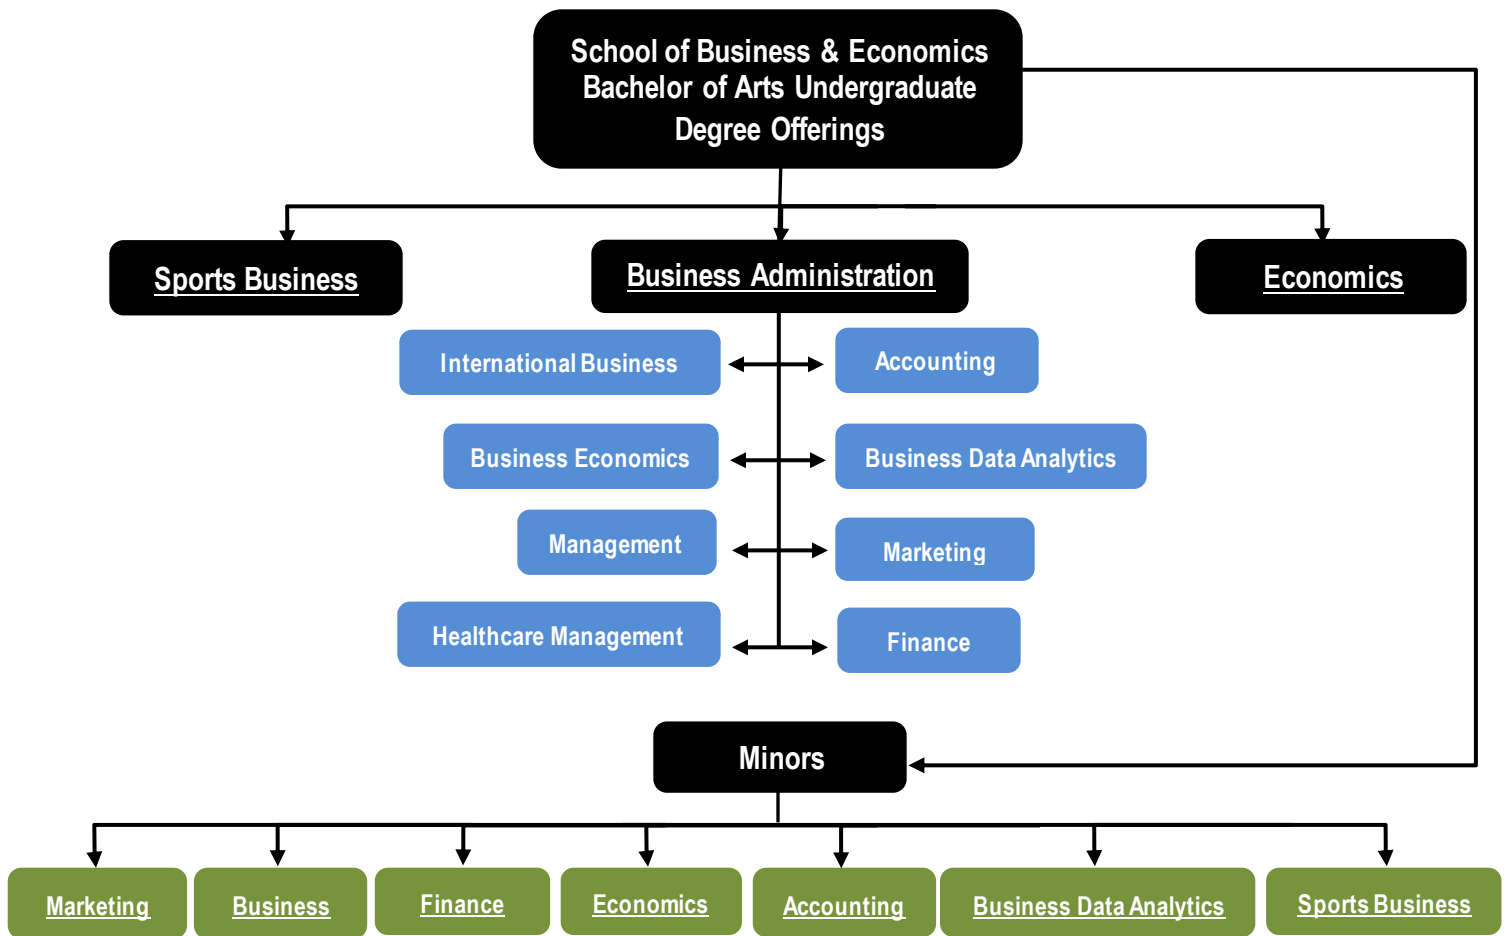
School of Business & Economics
Bachelor of Arts Undergraduate
Degree Offerings

Sports Business

Business Administration

Economics

International Business

Accounting

Business Economics

Business Data Analytics

Management

Marketing

Healthcare Management

Finance

Minors

Marketing

Business

Finance

Economics

Accounting

Business Data Analytics

Sports Business